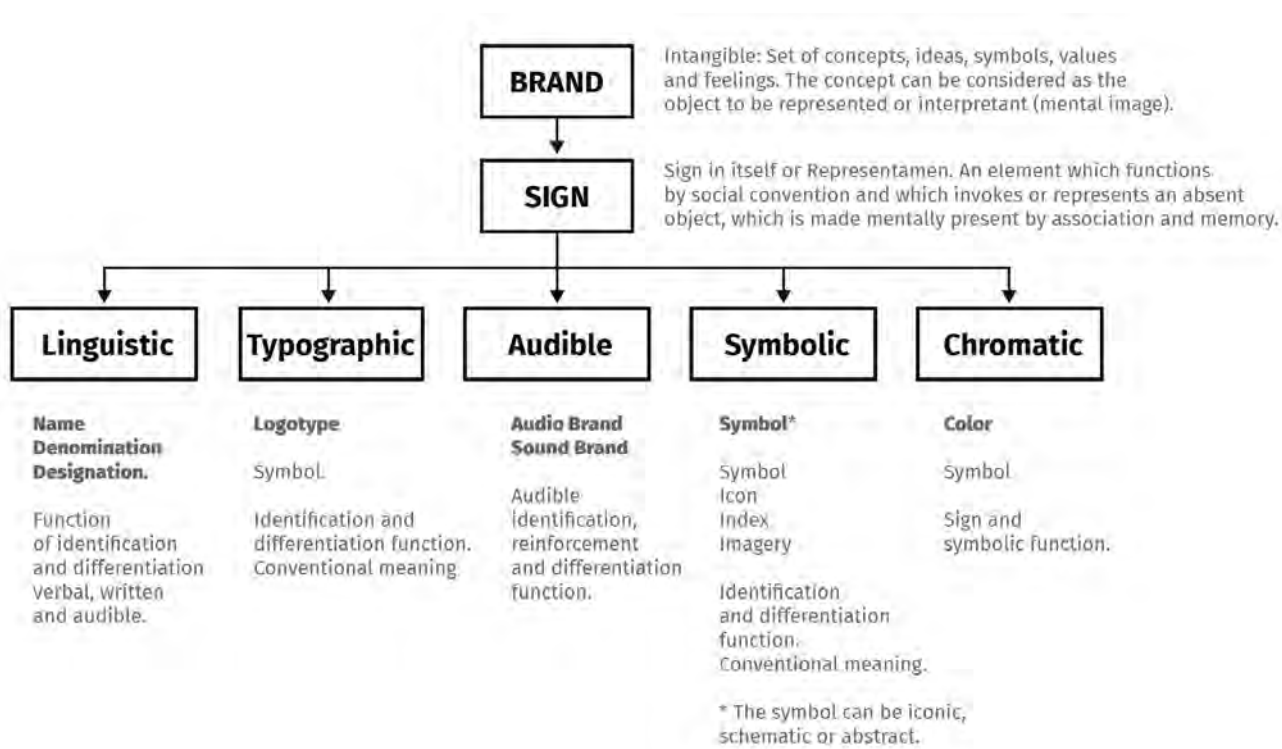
BRAND

Intangible: Set of concepts, ideas, symbols, values and feelings. The concept can be considered as the object to be represented or interpretant (mental image).

SIGN

Sign in itself or Representamen. An element which functions by social convention and which invokes or represents an absent object, which is made mentally present by association and memory.

Linguistic

Name
Denomination
Designation.

Function of identification and differentiation Verbal, written and audible.

Typographic

Logotype

Symbol

Identification and differentiation function. Conventional meaning

Audible

Audio Brand
Sound Brand

Audible identification, reinforcement and differentiation function.

Symbolic

Symbol*

Symbol
Icon
Index
Imagery

Identification and differentiation function. Conventional meaning.

* The symbol can be iconic, schematic or abstract.

Chromatic

Color

Symbol

Sign and symbolic function.